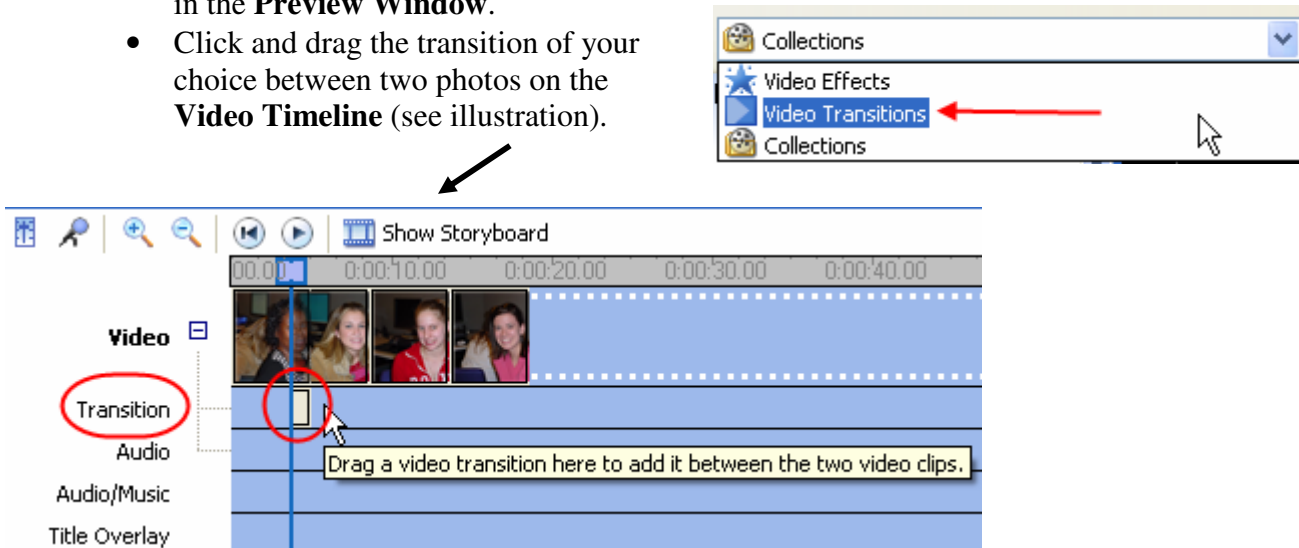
in the **Preview Window**.

- Click and drag the transition of your choice between two photos on the **Video Timeline** (see illustration).

Collections
Video Effects
Video Transitions
Collections

Show Storyboard
00:00 0:00:10.00 0:00:20.00 0:00:30.00 0:00:40.00

Video
Transition
Audio
Audio/Music
Title Overlay

Drag a video transition here to add it between the two video clips.